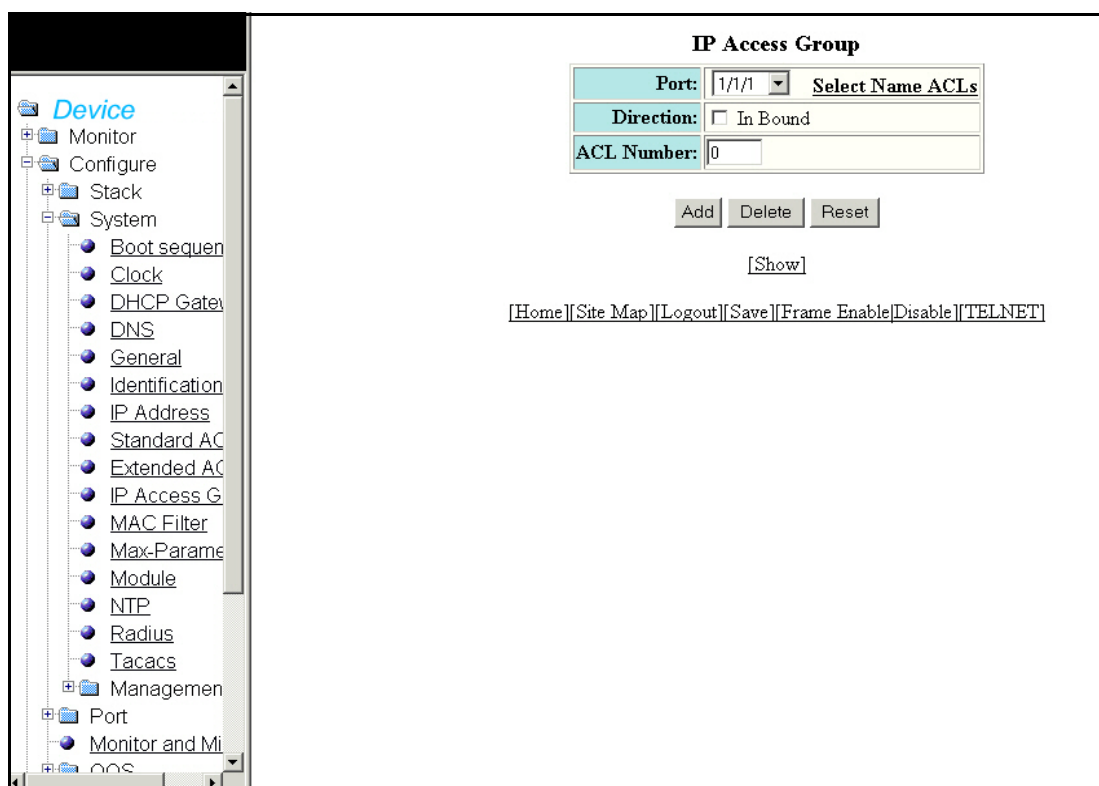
Device
Monitor
Configure
Stack
System
Boot sequen
Clock
DHCP Gatev
DNS
General
Identification
IP Address
Standard AC
Extended AC
IP Access G
MAC Filter
Max-Parame
Module
NTP
Radius
Tacacs
Managemen
Port
Monitor and Mi
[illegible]

IP Access Group

| Port: | 1/1/1 Select Name ACLs |
|---|---|
| Direction: | In Bound |
| ACL Number: | 0 |

Add Delete Reset

[Show]

[Home][Site Map][Logout][Save][Frame Enable|Disable][TELNET]